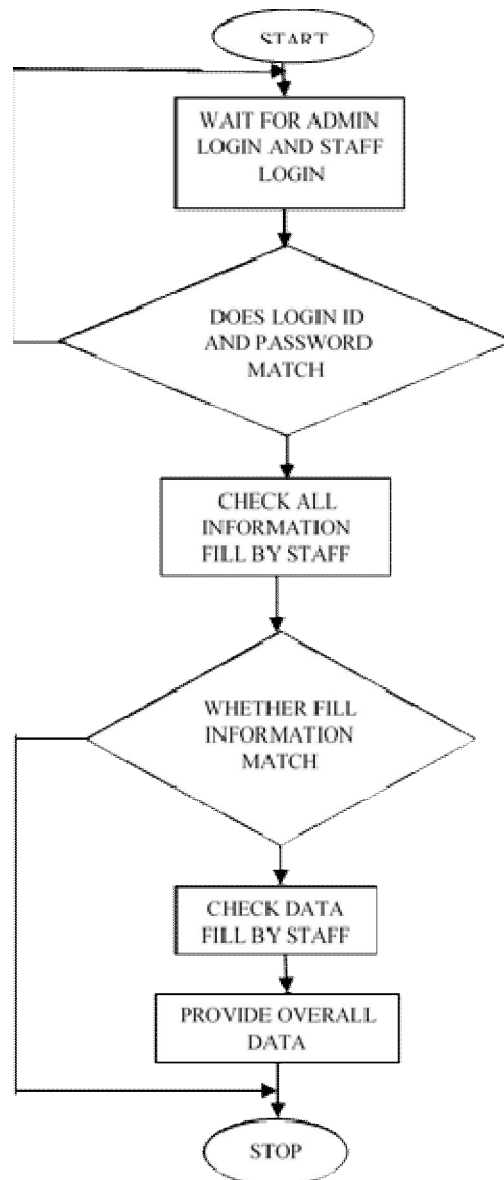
START

WAIT FOR ADMIN LOGIN AND STAFF LOGIN

DOES LOGIN ID AND PASSWORD MATCH

CHECK ALL INFORMATION FILL BY STAFF

WHETHER FILL INFORMATION MATCH

CHECK DATA FILL BY STAFF

PROVIDE OVERALL DATA

STOP